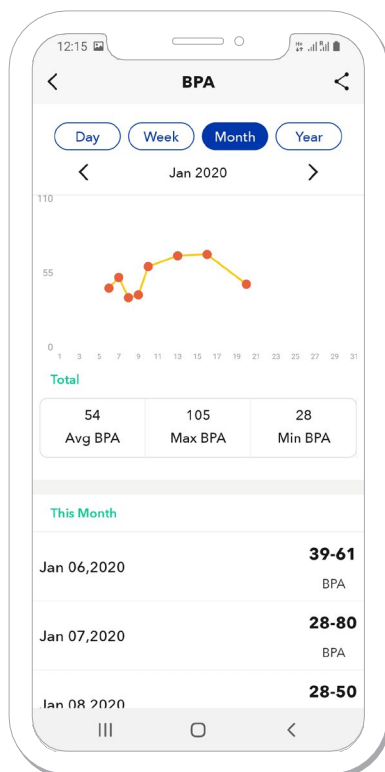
12:15

BPA

Day
Week
Month
Year

Jan 2020

110
55
0
1 3 5 7 9 11 13 15 17 19 21 23 25 27 29 31

Total

| 54 | 105 | 28 |
|---|---|---|
| Avg BPA | Max BPA | Min BPA |

This Month

Jan 06,2020 39-61 BPA

Jan 07,2020 28-80 BPA

Jan 08 2020 28-50